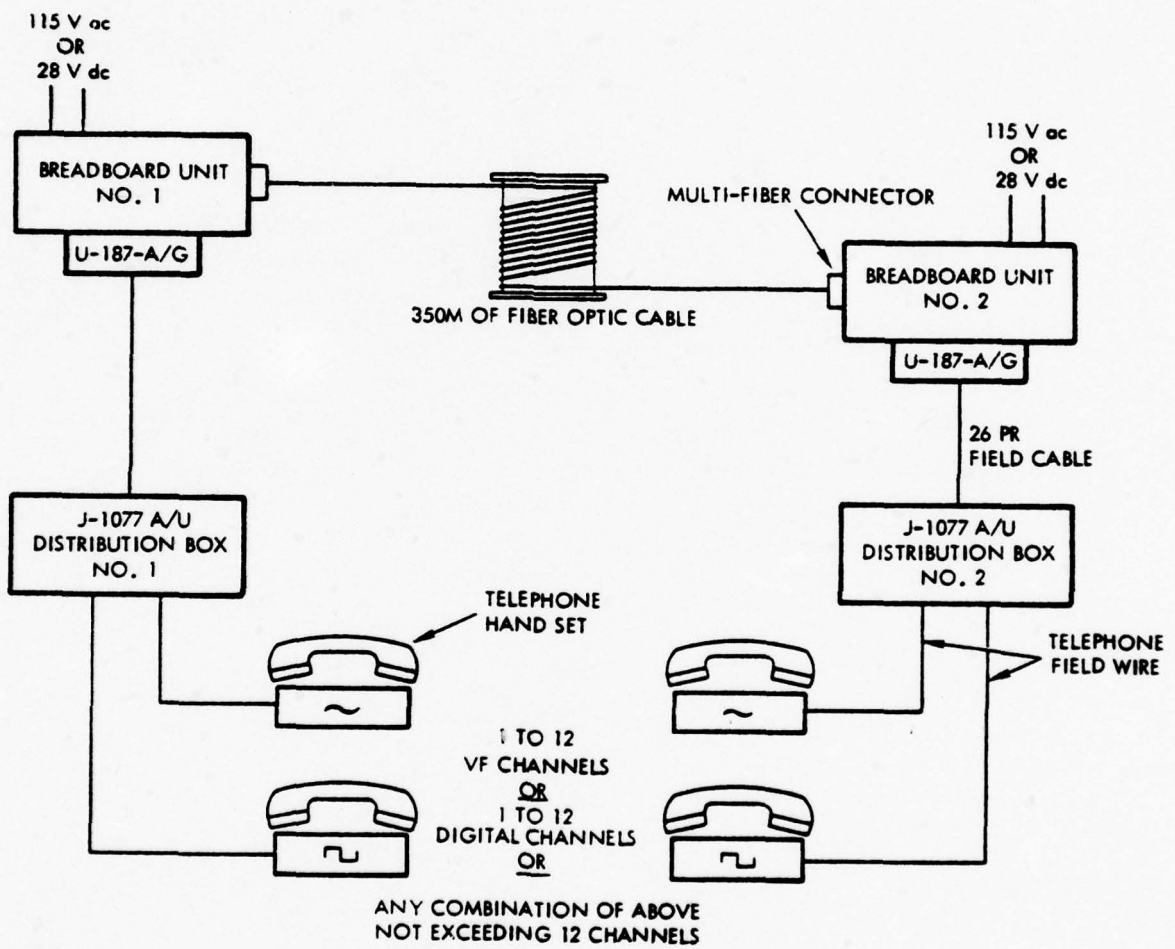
115 V ac
OR
28 V dc

BREADBOARD UNIT
NO. 1

U-187-A/G

350M OF FIBER OPTIC CABLE

MULTI-FIBER CONNECTOR

115 V ac
OR
28 V dc

BREADBOARD UNIT
NO. 2

U-187-A/G

26 PR
FIELD CABLE

J-1077 A/U
DISTRIBUTION BOX
NO. 1

J-1077 A/U
DISTRIBUTION BOX
NO. 2

TELEPHONE
HAND SET

TELEPHONE
FIELD WIRE

1 TO 12
VF CHANNELS
OR
1 TO 12
DIGITAL CHANNELS
OR

ANY COMBINATION OF ABOVE
NOT EXCEEDING 12 CHANNELS